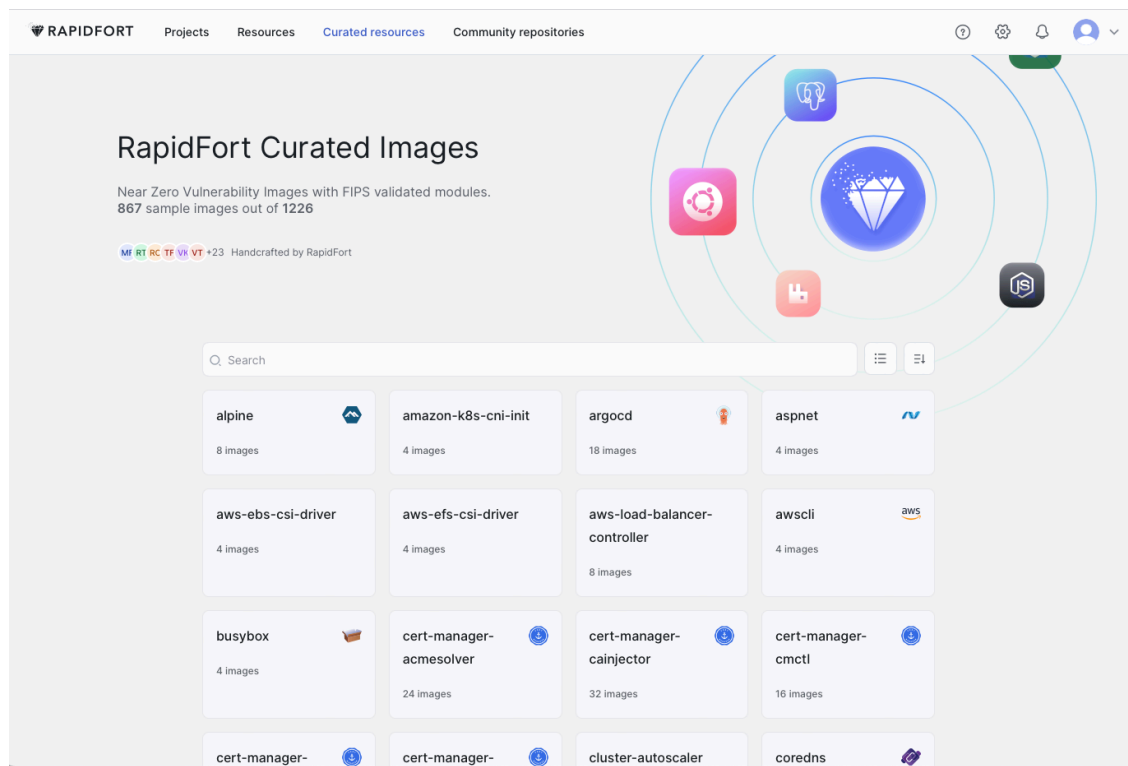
RAPIDFORT Projects Resources Curated resources Community repositories

RapidFort Curated Images

Near Zero Vulnerability Images with FIPS validated modules.
867 sample images out of 1226

MF RT RC TF VK VT +23 Handcrafted by RapidFort

Search

alpine
8 images

amazon-k8s-cni-init
4 images

argocd
18 images

aspnet
4 images

aws-ebs-csi-driver
4 images

aws-efs-csi-driver
4 images

aws-load-balancer-controller
8 images

awscli
aws
4 images

busybox
4 images

cert-manager-acmesolver
24 images

cert-manager-cainjector
32 images

cert-manager-cmctl
16 images

cert-manager-

cert-manager-

cluster-autoscaler

coredns